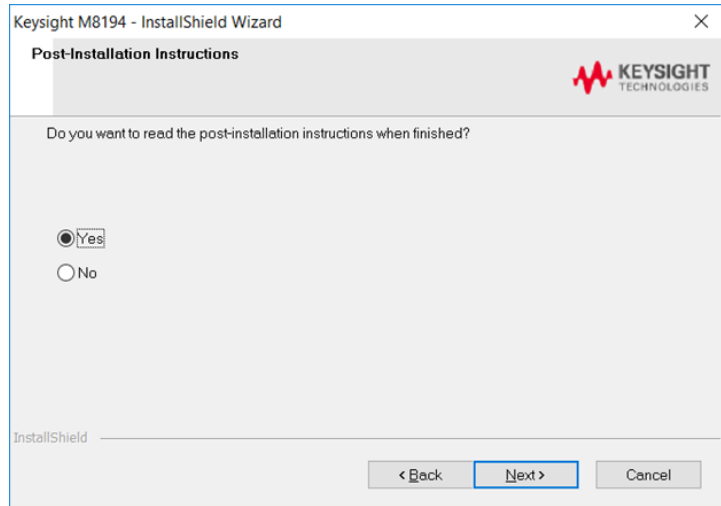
Keysight M8194 - InstallShield Wizard

×

Post-Installation Instructions

KEYSIGHT
TECHNOLOGIES

Do you want to read the post-installation instructions when finished?

Yes

No

InstallShield

< Back

Next >

Cancel